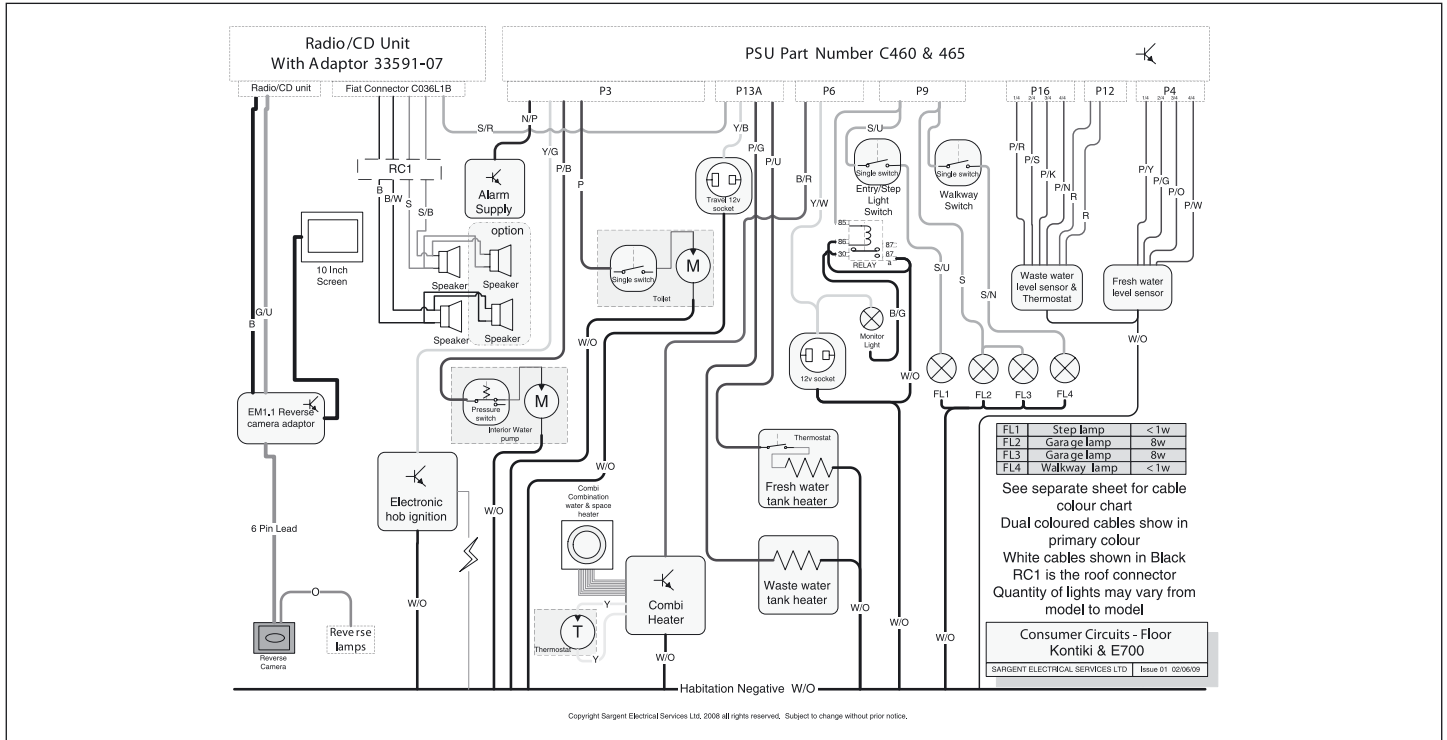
Radio/CD Unit
With Adaptor 33591-07

PSU Part Number C460 & 465

Radio/CD unit
Fiat Connector C036L1B

P3
P13A
P6
P9
P16
1/4 2/4 3/4 4/4
P12
P4
1/4 2/4 3/4 4/4

S/R
N/P
Y/B
P/G
P/U
S/U
Y/G
P/B
P
B/R
Y/W

RC1
B
B/W
S
S/B

Alarm Supply

option

10 Inch Screen

Speaker
Speaker
Speaker
Speaker

Travel 12v socket

Single switch
Toilet
M

Single switch
Entry/Step Light Switch

Single switch
Walkway Switch

P/R
P/S
P/K
P/N
R
R
P/Y
P/G
P/O
P/W

85
86
30
87
87a
RELAY

S/U
S
S/N

Waste water level sensor & Thermostat
Fresh water level sensor

G/U
B

W/O

B/G
Monitor Light

12v socket

W/O

FL1
FL2
FL3
FL4

W/O

Pressure switch
M
Interior Water pump

EM1.1 Reverse camera adaptor

Electronic hob ignition

W/O

Thermostat
Fresh water tank heater

| FL1 | Step lamp | <1w |
|---|---|---|
| FL2 | Garage lamp | 8w |
| FL3 | Garage lamp | 8w |
| FL4 | Walkway lamp | <1w |

See separate sheet for cable colour chart
Dual coloured cables show in primary colour
White cables shown in Black
RC1 is the roof connector
Quantity of lights may vary from model to model

6 Pin Lead

Combi Combination water & space heater

Combi Heater

Y
Y
T
Thermostat

Waste water tank heater

W/O
W/O
W/O
W/O
W/O
W/O

O
Reverse lamps
Reverse Camera

Consumer Circuits - Floor
Kontiki & E700
SARGENT ELECTRICAL SERVICES LTD Issue 01 02/06/09

Habitation Negative W/O

Copyright Sargent Electrical Services Ltd, 2008 all rights reserved. Subject to change without prior notice.